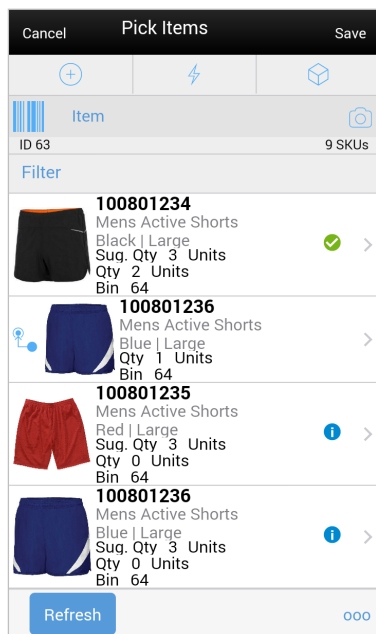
Cancel
Pick Items
Save

Item

ID 63
9 SKUs

Filter

100801234
Mens Active Shorts
Black | Large
Sug. Qty 3 Units
Qty 2 Units
Bin 64

100801236
Mens Active Shorts
Blue | Large
Qty 1 Units
Bin 64

100801235
Mens Active Shorts
Red | Large
Sug. Qty 3 Units
Qty 0 Units
Bin 64

100801236
Mens Active Shorts
Blue | Large
Sug. Qty 3 Units
Qty 0 Units
Bin 64

Refresh
ooo